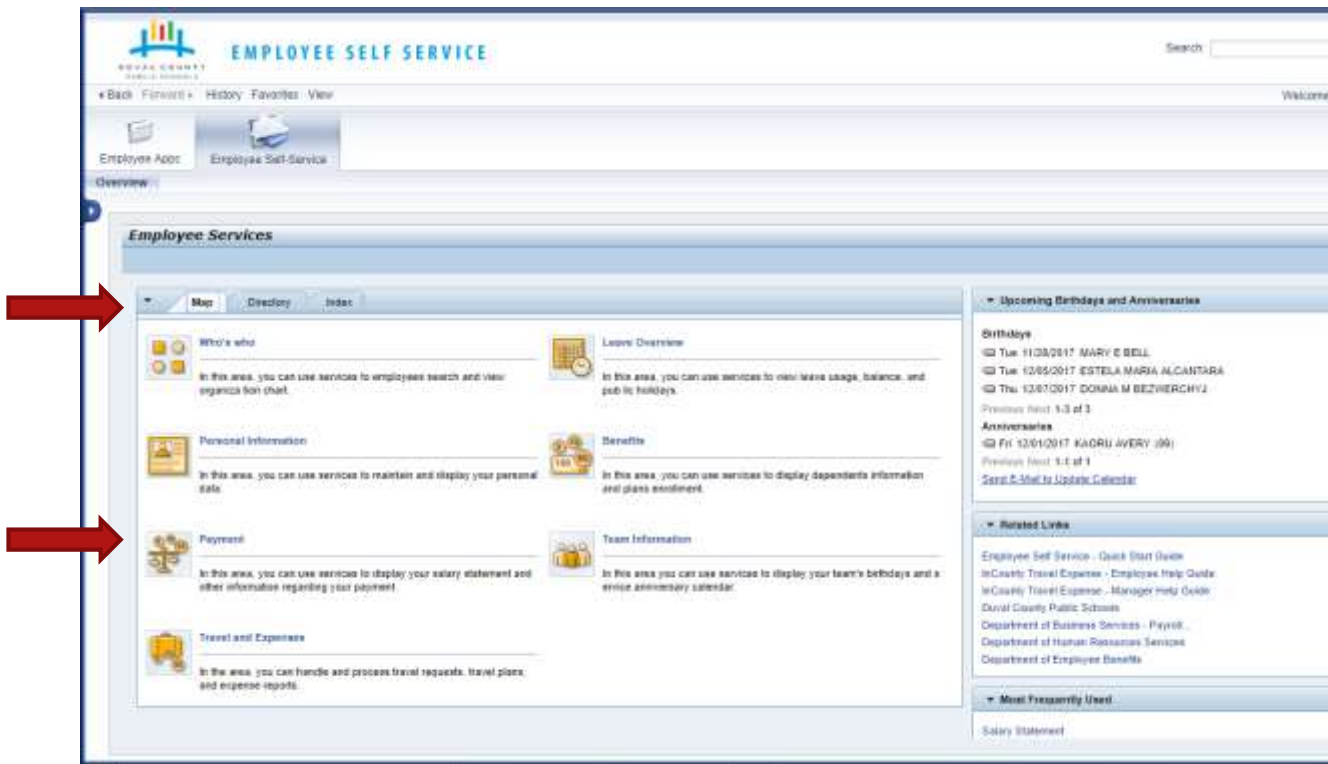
DUVAL COUNTY PUBLIC SCHOOLS

EMPLOYEE SELF SERVICE

Search

Back Forward History Favorites View

Welcome

Employee Apps

Employee Self-Service

Overview

Employee Services

Map Directory Index

Who's who

In this area, you can use services to employees search and view organization chart.

Leave Overview

In this area, you can use services to view leave usage, balance, and public holidays.

Personal Information

In this area, you can use services to maintain and display your personal data.

Benefits

In this area, you can use services to display dependents information and plans enrollment.

Payment

In this area, you can use services to display your salary statement and other information regarding your payment.

Team Information

In this area you can use services to display your team's birthdays and a service anniversary calendar.

Travel and Expenses

In the area, you can handle and process travel requests, travel plans, and expense reports.

Upcoming Birthdays and Anniversaries

Birthdays

Tue 11/28/2017 MARY E BELL

Tue 12/05/2017 ESTELA MARIA ALCANTARA

Thu 12/07/2017 DONNA M BEZWERCHYJ

Previous Next 1-3 of 3

Anniversaries

Fri 12/01/2017 KAORU AVERY (09)

Previous Next 1-1 of 1

Send E-Mail to Update Calendar

Related Links

Employee Self Service - Quick Start Guide

InCounty Travel Expense - Employee Help Guide

InCounty Travel Expense - Manager Help Guide

Duval County Public Schools

Department of Business Services - Payroll

Department of Human Resources Services

Department of Employee Benefits

Most Frequently Used

Salary Statement